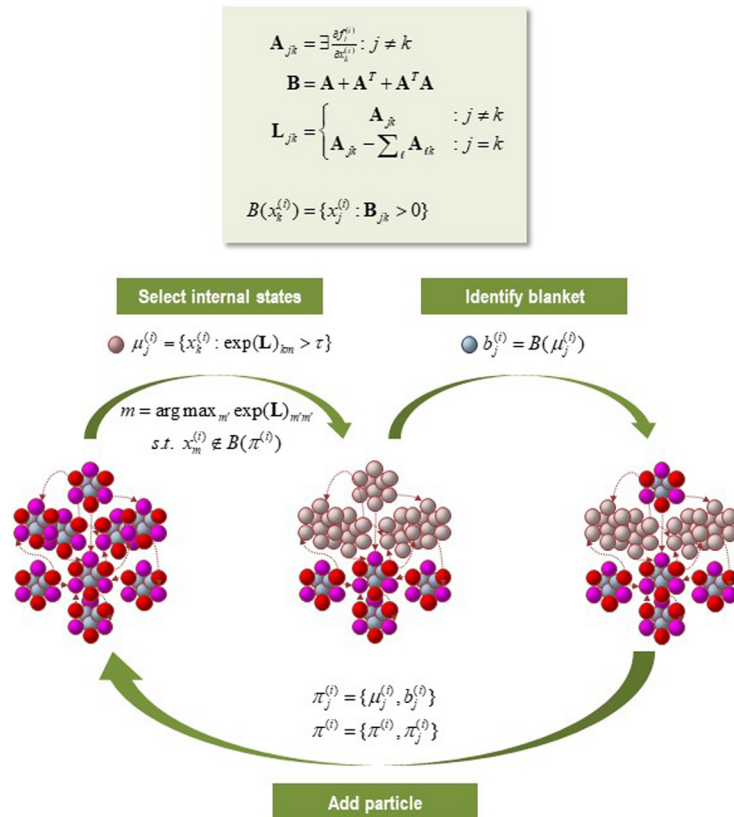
$\mathbf{A}_{jk} = \exists \frac{\partial f_j^{(i)}}{\partial x_k^{(i)}} : j \neq k$

$\mathbf{B} = \mathbf{A} + \mathbf{A}^T + \mathbf{A}^T\mathbf{A}$

$\mathbf{L}_{jk} = \begin{cases} \mathbf{A}_{jk} & : j \neq k \\ \mathbf{A}_{jk} - \sum_{\ell} \mathbf{A}_{\ell k} & : j = k \end{cases}$

$B(x_k^{(i)}) = \{x_j^{(i)} : \mathbf{B}_{jk} > 0\}$

Select internal states

Identify blanket

$\mu_j^{(i)} = \{x_k^{(i)} : \exp(\mathbf{L})_{km} > \tau\}$

$b_j^{(i)} = B(\mu_j^{(i)})$

$m = \arg\max_{m'} \exp(\mathbf{L})_{m'm'}$
$s.t.\ x_m^{(i)} \notin B(\pi^{(i)})$

$\pi_j^{(i)} = \{\mu_j^{(i)}, b_j^{(i)}\}$
$\pi^{(i)} = \{\pi^{(i)}, \pi_j^{(i)}\}$

Add particle